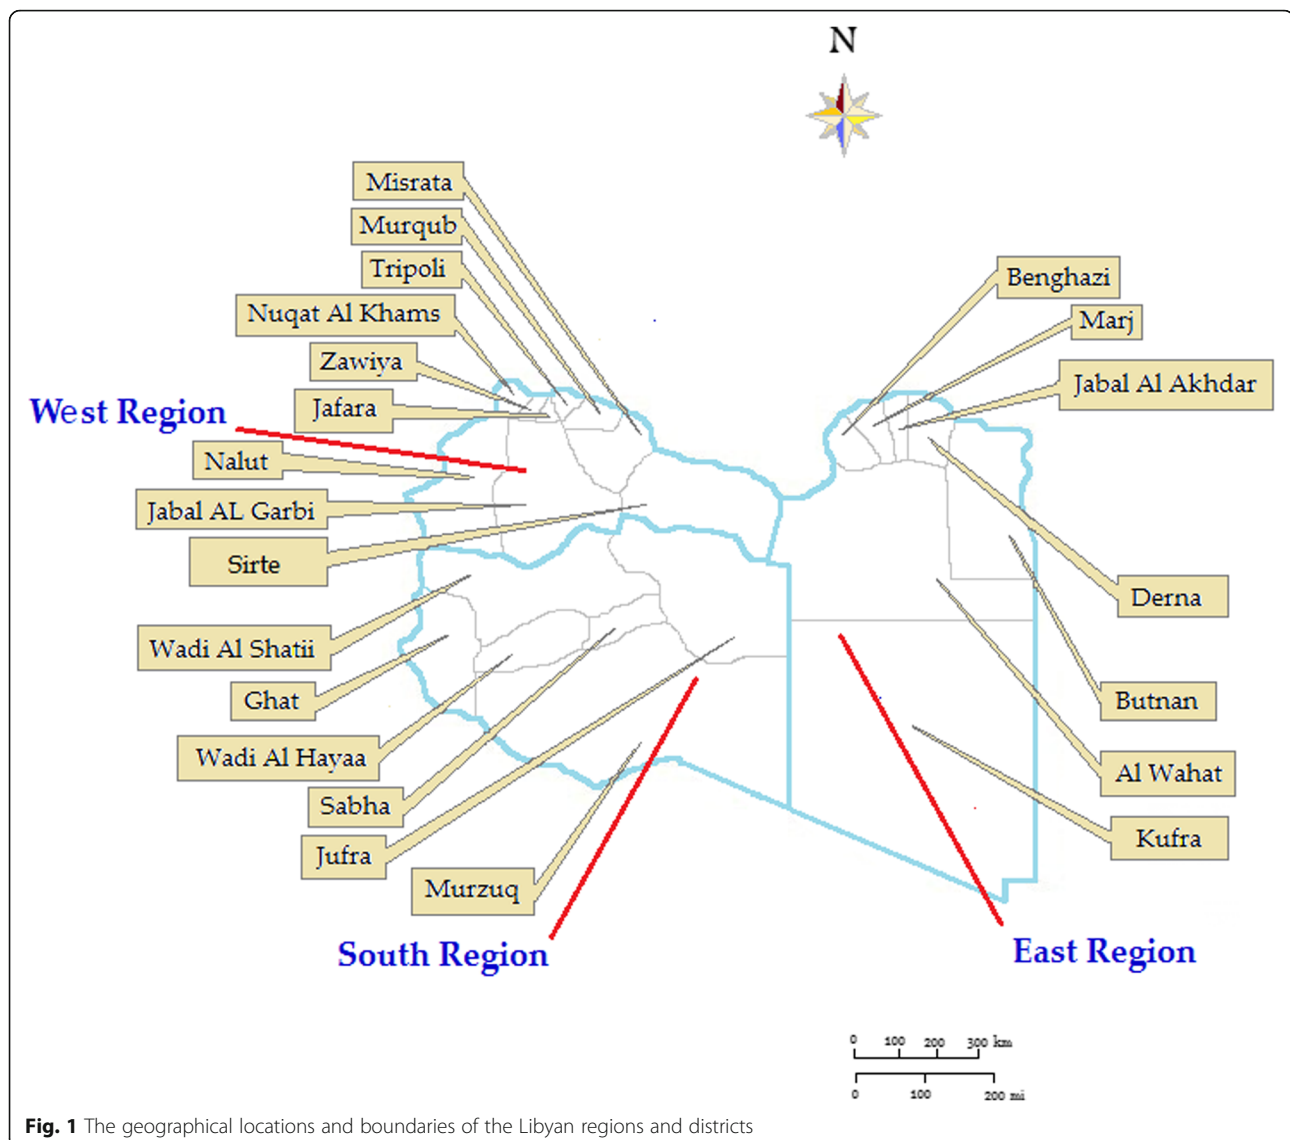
N

Misrata

Murqub

Tripoli

Nuqat Al Khams

Zawiya

Jafara

West Region

Nalut

Jabal AL Garbi

Sirte

Wadi Al Shatii

Ghat

Wadi Al Hayaa

Sabha

Jufra

Murzuq

South Region

Benghazi

Marj

Jabal Al Akhdar

Derna

Butnan

Al Wahat

Kufra

East Region

0 100 200 300 km

0 100 200 mi

**Fig. 1** The geographical locations and boundaries of the Libyan regions and districts